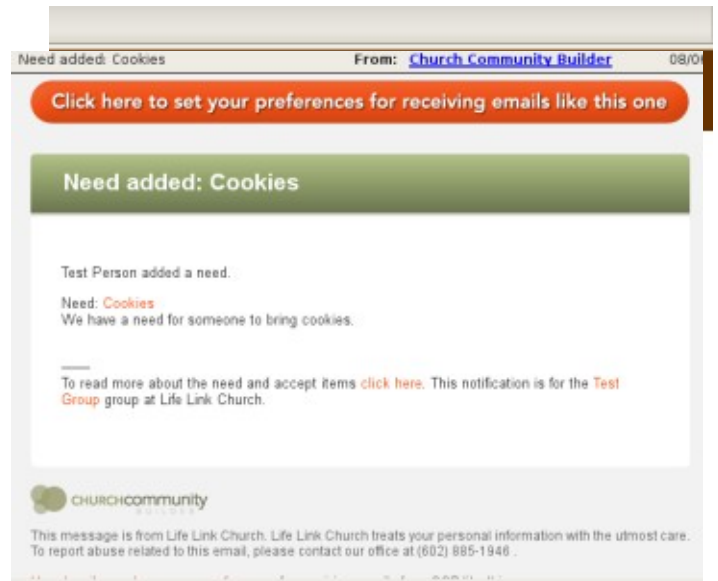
Need added: Cookies From: Church Community Builder 08/0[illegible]

Click here to set your preferences for receiving emails like this one

Need added: Cookies

Test Person added a need.

Need: Cookies
We have a need for someone to bring cookies.

To read more about the need and accept items click here. This notification is for the Test Group group at Life Link Church.

CHURCHcommunity BUILDER

This message is from Life Link Church. Life Link Church treats your personal information with the utmost care. To report abuse related to this email, please contact our office at (602) 885-1946 .

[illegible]